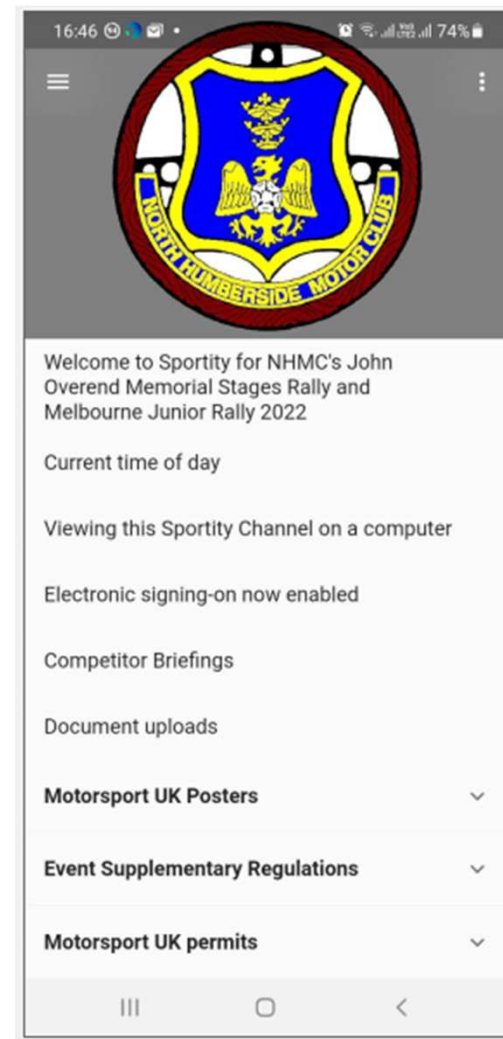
16:46 74%

NORTH HUMBERSIDE MOTOR CLUB

Welcome to Sportity for NHMC's John Overend Memorial Stages Rally and Melbourne Junior Rally 2022

Current time of day

Viewing this Sportity Channel on a computer

Electronic signing-on now enabled

Competitor Briefings

Document uploads

Motorsport UK Posters

Event Supplementary Regulations

Motorsport UK permits